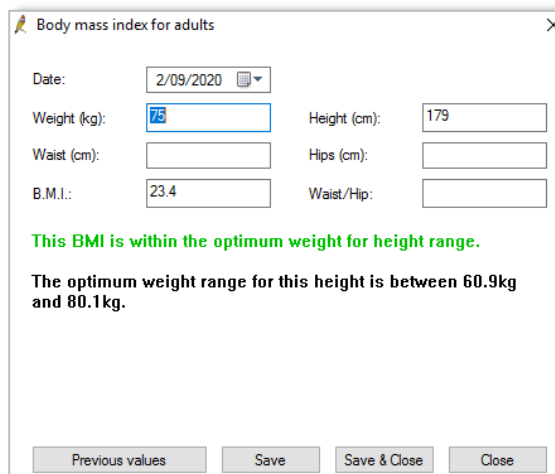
Body mass index for adults

Date: 2/09/2020

Weight (kg): 75

Height (cm): 179

Waist (cm):

Hips (cm):

B.M.I.: 23.4

Waist/Hip:

This BMI is within the optimum weight for height range.

The optimum weight range for this height is between 60.9kg and 80.1kg.

Previous values

Save

Save & Close

Close